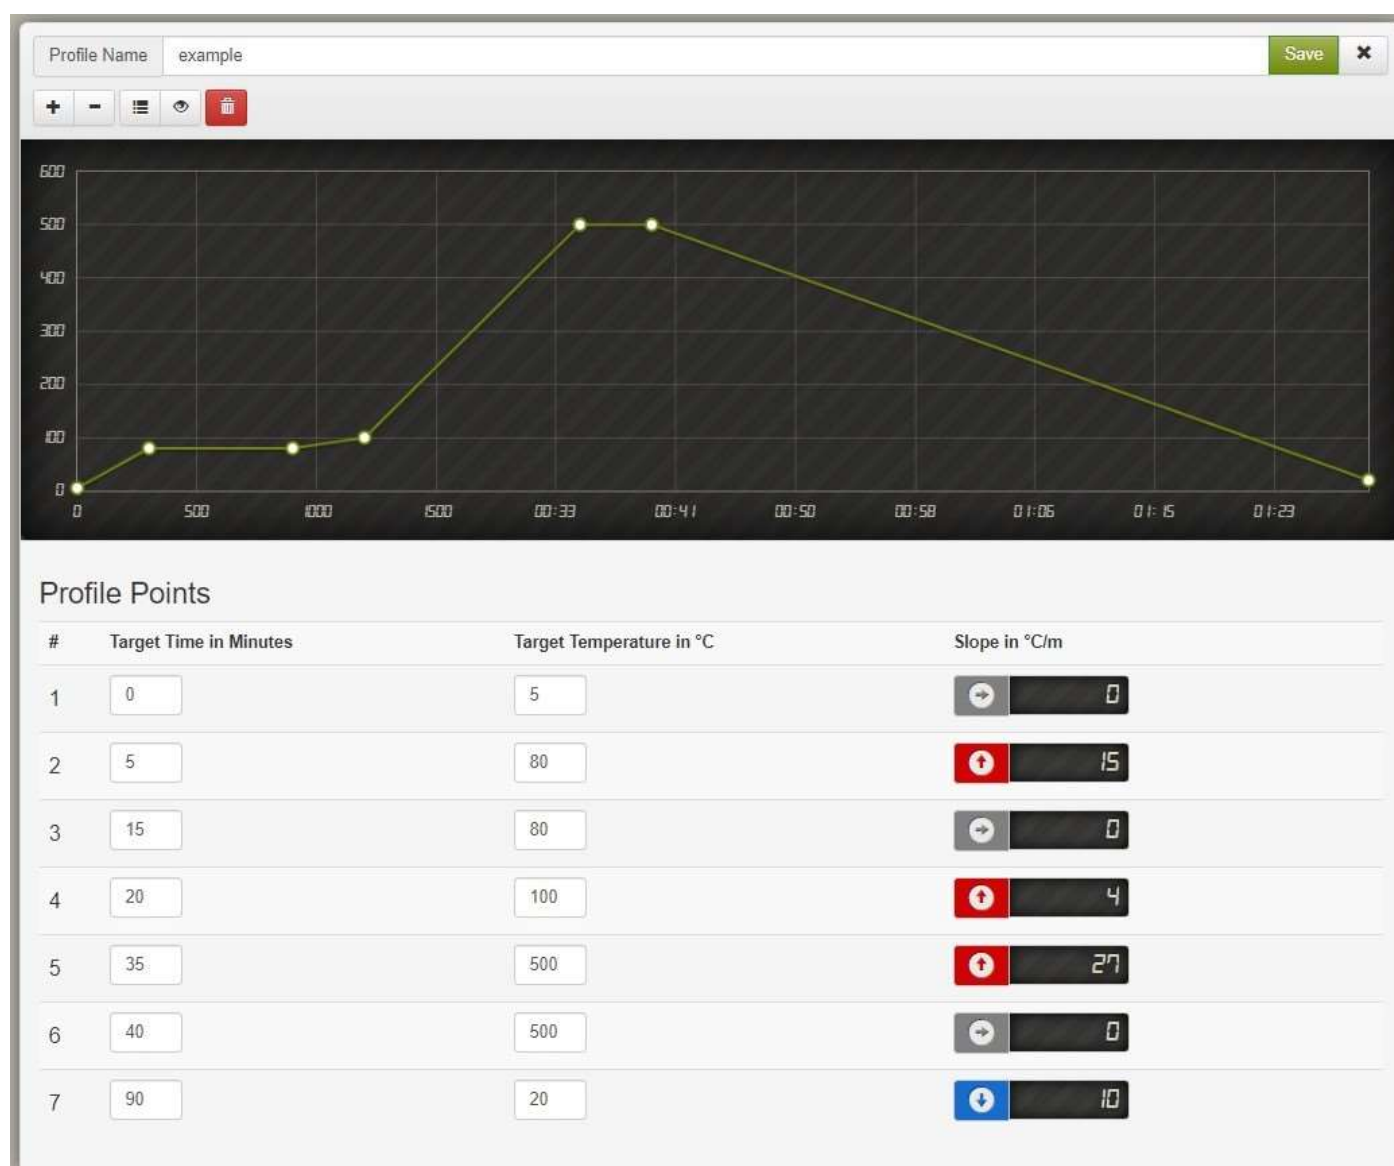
Profile Name example Save ✖

+ −

600
500
400
300
200
100
0
0 500 1000 1500 00:33 00:41 00:50 00:58 01:06 01:15 01:23

Profile Points

| # | Target Time in Minutes | Target Temperature in °C | Slope in °C/m |
|---|---|---|---|
| 1 | 0 | 5 | 0 |
| 2 | 5 | 80 | 15 |
| 3 | 15 | 80 | 0 |
| 4 | 20 | 100 | 4 |
| 5 | 35 | 500 | 27 |
| 6 | 40 | 500 | 0 |
| 7 | 90 | 20 | 10 |